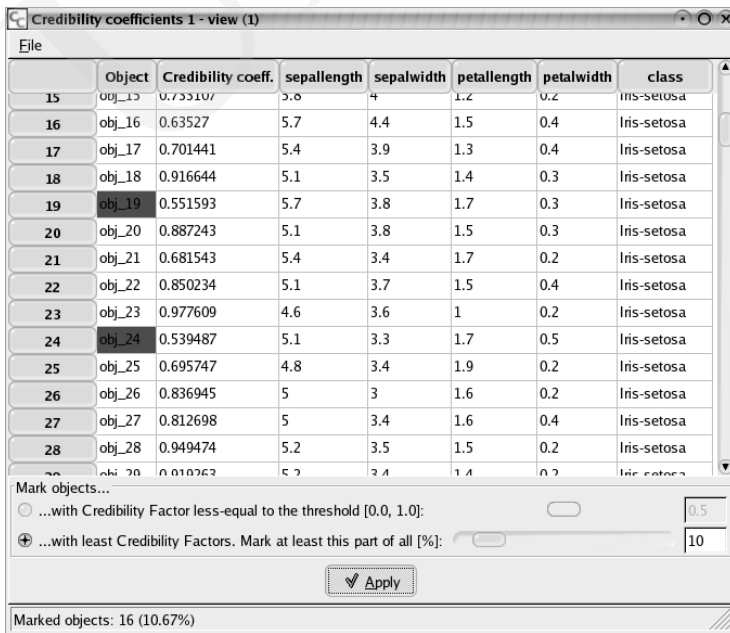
Credibility coefficients 1 - view (1)

File

| | Object | Credibility coeff. | sepallength | sepalwidth | petallength | petalwidth | class |
|---|---|---|---|---|---|---|---|
| 15 | obj_15 | 0.733107 | 5.8 | 4 | 1.2 | 0.2 | Iris-setosa |
| 16 | obj_16 | 0.63527 | 5.7 | 4.4 | 1.5 | 0.4 | Iris-setosa |
| 17 | obj_17 | 0.701441 | 5.4 | 3.9 | 1.3 | 0.4 | Iris-setosa |
| 18 | obj_18 | 0.916644 | 5.1 | 3.5 | 1.4 | 0.3 | Iris-setosa |
| 19 | obj_19 | 0.551593 | 5.7 | 3.8 | 1.7 | 0.3 | Iris-setosa |
| 20 | obj_20 | 0.887243 | 5.1 | 3.8 | 1.5 | 0.3 | Iris-setosa |
| 21 | obj_21 | 0.681543 | 5.4 | 3.4 | 1.7 | 0.2 | Iris-setosa |
| 22 | obj_22 | 0.850234 | 5.1 | 3.7 | 1.5 | 0.4 | Iris-setosa |
| 23 | obj_23 | 0.977609 | 4.6 | 3.6 | 1 | 0.2 | Iris-setosa |
| 24 | obj_24 | 0.539487 | 5.1 | 3.3 | 1.7 | 0.5 | Iris-setosa |
| 25 | obj_25 | 0.695747 | 4.8 | 3.4 | 1.9 | 0.2 | Iris-setosa |
| 26 | obj_26 | 0.836945 | 5 | 3 | 1.6 | 0.2 | Iris-setosa |
| 27 | obj_27 | 0.812698 | 5 | 3.4 | 1.6 | 0.4 | Iris-setosa |
| 28 | obj_28 | 0.949474 | 5.2 | 3.5 | 1.5 | 0.2 | Iris-setosa |
| 29 | obj_29 | 0.919263 | 5.2 | 3.4 | 1.4 | 0.2 | Iris-setosa |

Mark objects...
...with Credibility Factor less-equal to the threshold [0.0, 1.0]: 0.5
...with least Credibility Factors. Mark at least this part of all [%]: 10

Apply

Marked objects: 16 (10.67%)